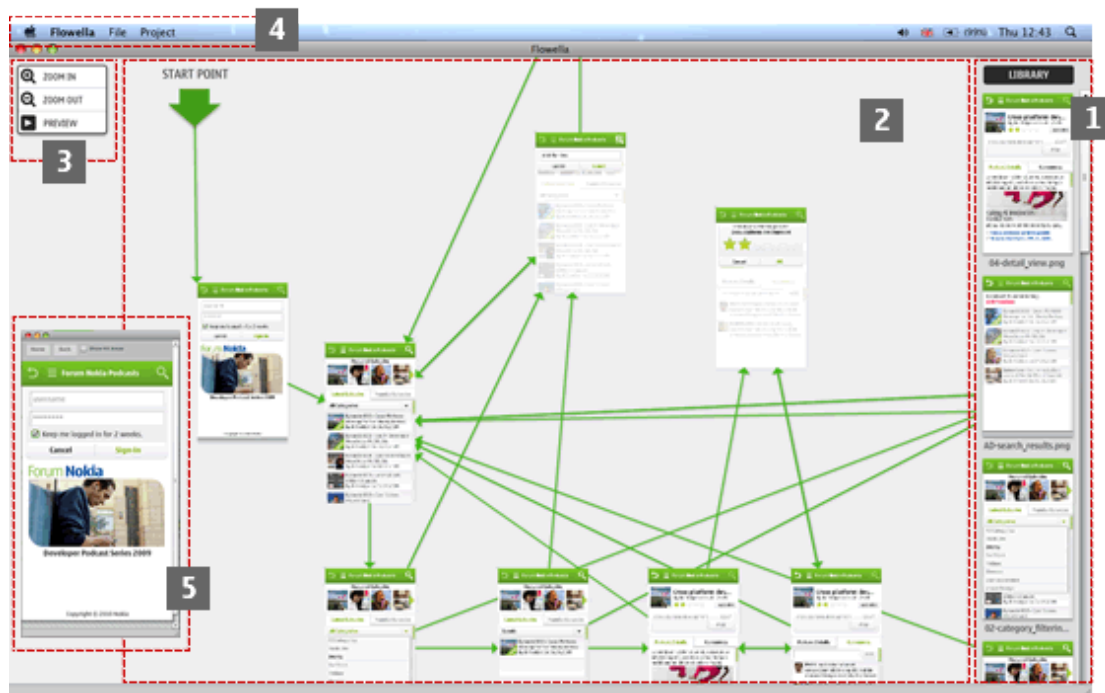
Flowella File Project

Thu 12:43

Flowella

4

ZOOM IN
ZOOM OUT
PREVIEW

3

START POINT

2

LIBRARY

1

04-detail_view.png

A0-search_results.png

02-category_filterin...

Forum Nokia Podcasts

username

Keep me logged in for 2 weeks.

Cancel

Sign in

Forum Nokia

Developer Podcast Series 2009

Copyright © 2009 Nokia

5